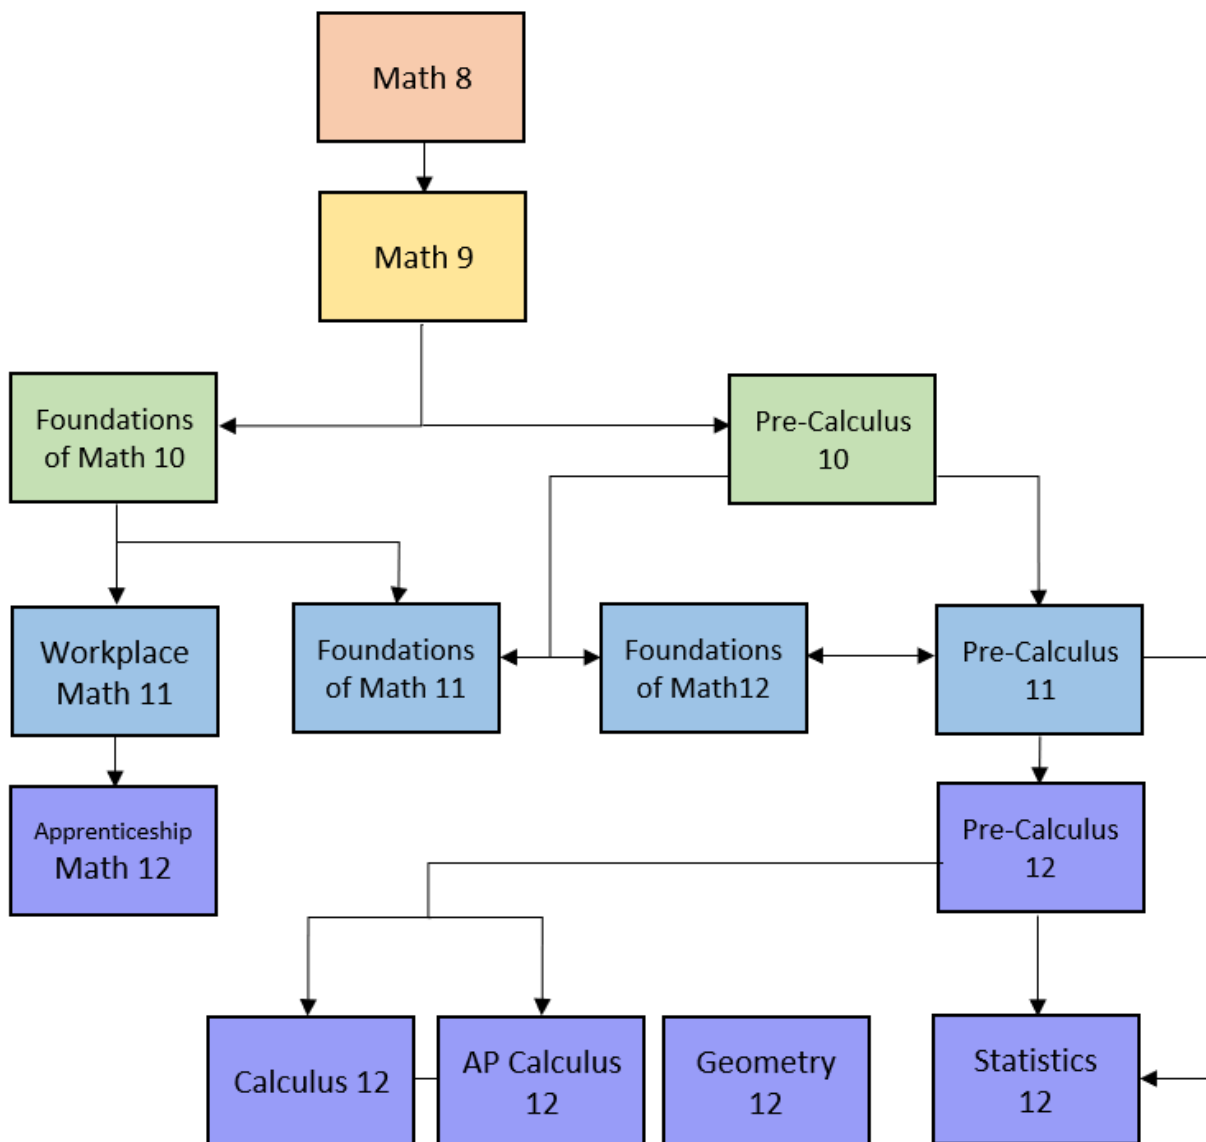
Math 8

Math 9

Foundations of Math 10

Pre-Calculus 10

Workplace Math 11

Foundations of Math 11

Foundations of Math12

Pre-Calculus 11

Apprenticeship Math 12

Pre-Calculus 12

Calculus 12

AP Calculus 12

Geometry 12

Statistics 12